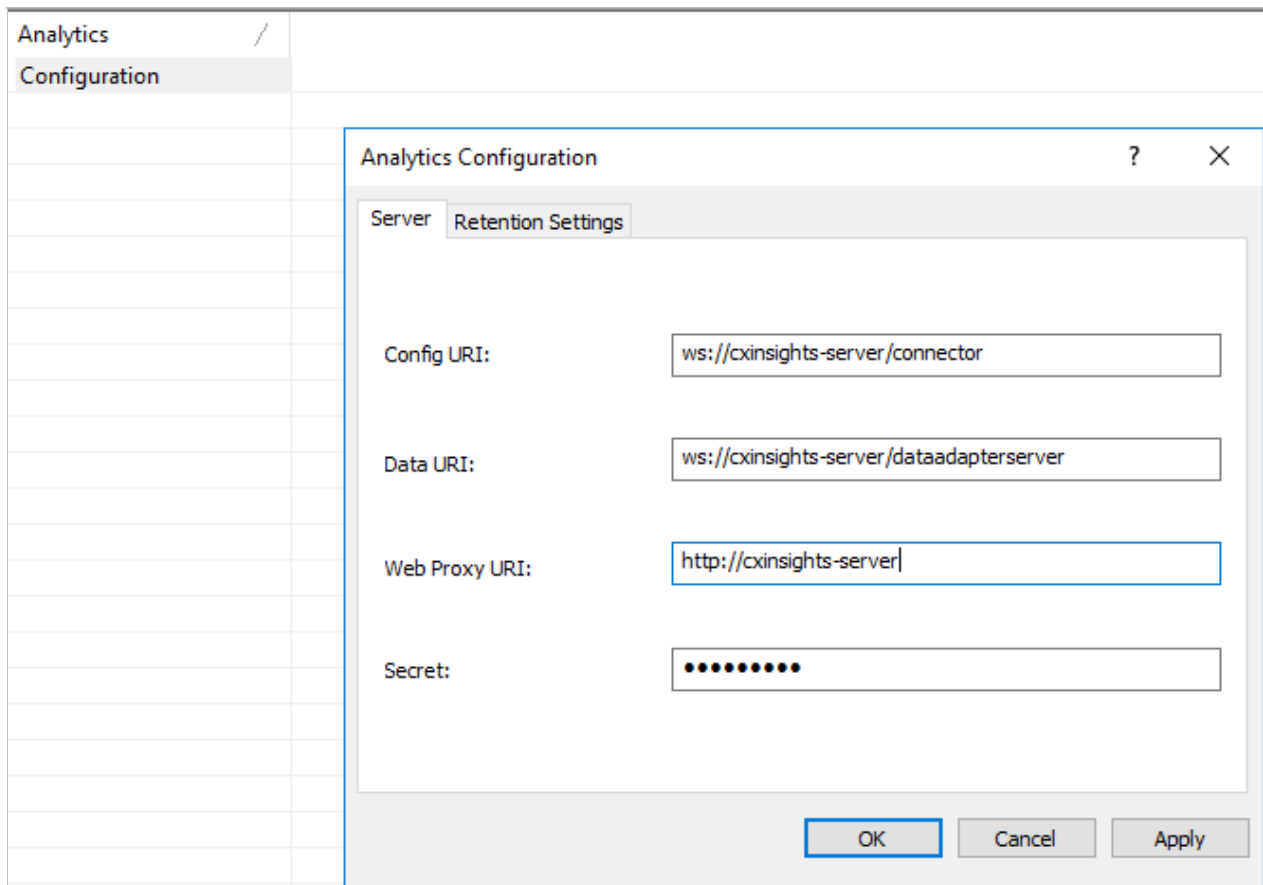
Analytics

Configuration

Analytics Configuration

?

Server

Retention Settings

Config URI:

ws://cxinsights-server/connector

Data URI:

ws://cxinsights-server/dataadapterserver

Web Proxy URI:

http://cxinsights-server

Secret:

••••••••••

OK

Cancel

Apply